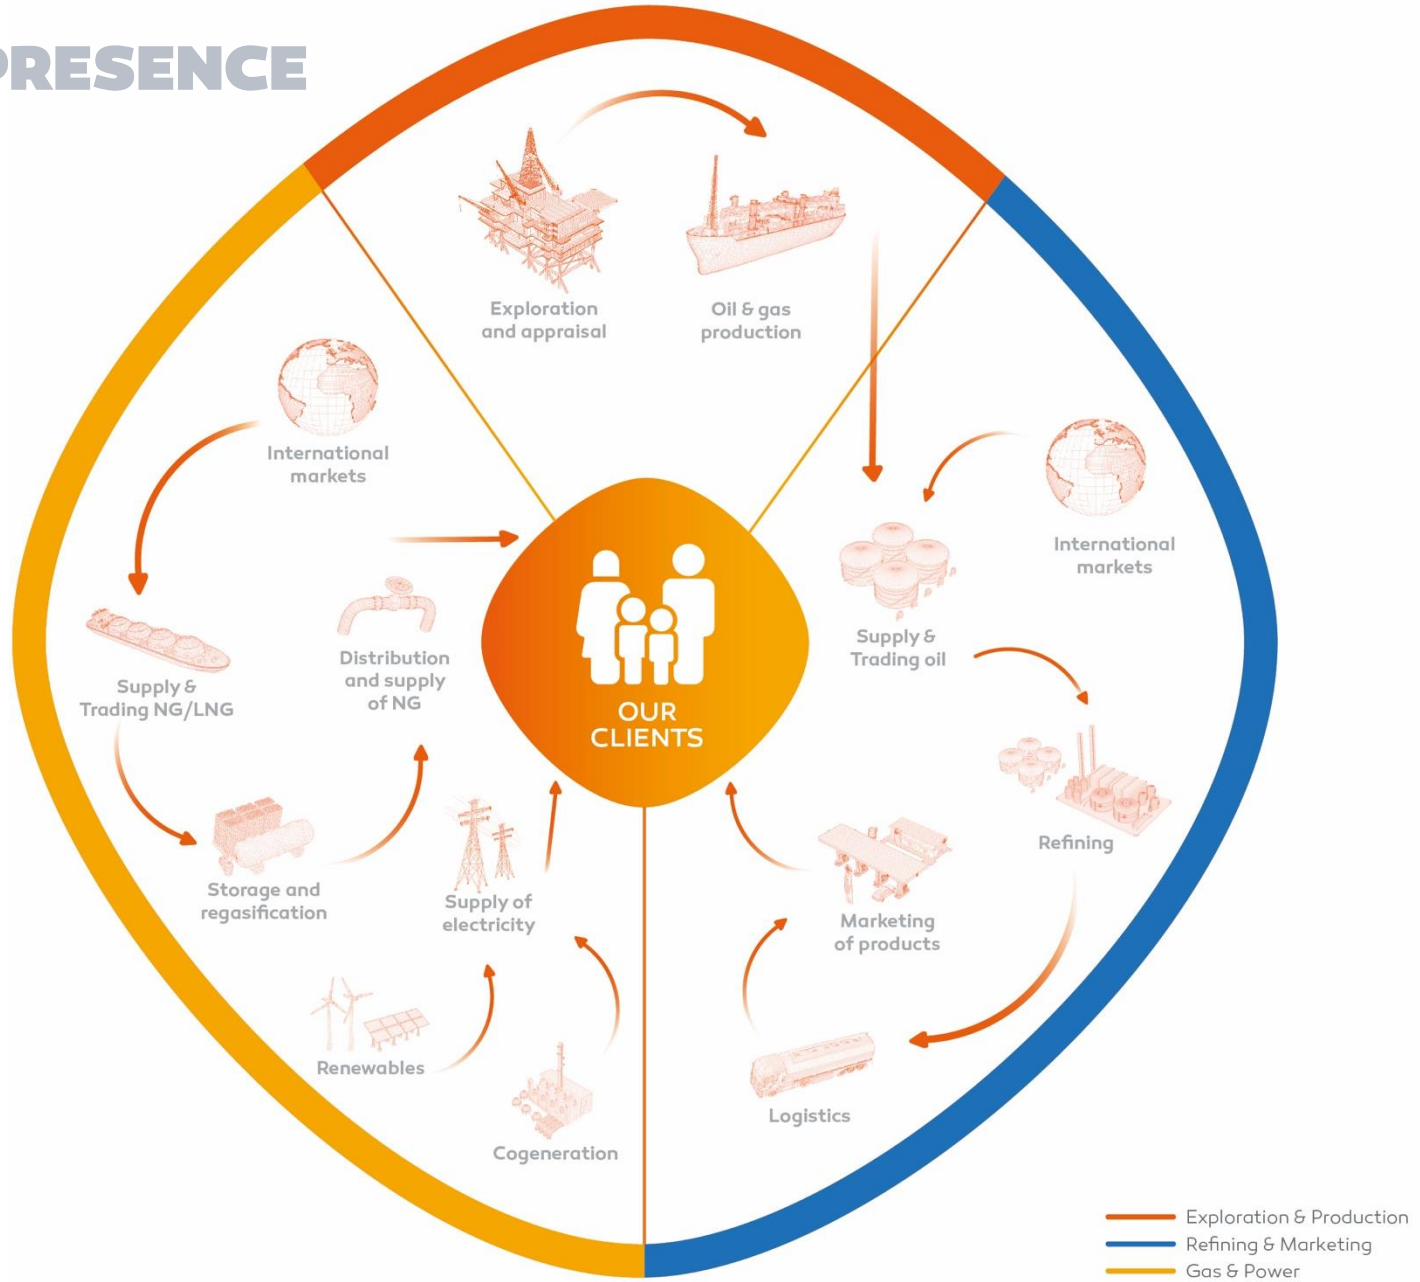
RESENCE

Exploration and appraisal

Oil & gas production

International markets

International markets

Supply & Trading oil

Supply & Trading NG/LNG

Distribution and supply of NG

OUR CLIENTS

Refining

Storage and regasification

Supply of electricity

Marketing of products

Renewables

Logistics

Cogeneration

Exploration & Production
Refining & Marketing
Gas & Power